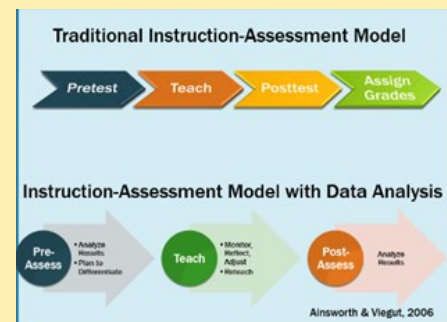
Traditional Instruction-Assessment Model

Pretest

Teach

Posttest

Assign Grades

Instruction-Assessment Model with Data Analysis

Pre-Assess

• Analyze Results
• Plan to Differentiate

Teach

• Monitor, Reflect, Adjust
• Reteach

Post-Assess

Analyze Results

Ainsworth & Viegut, 2006